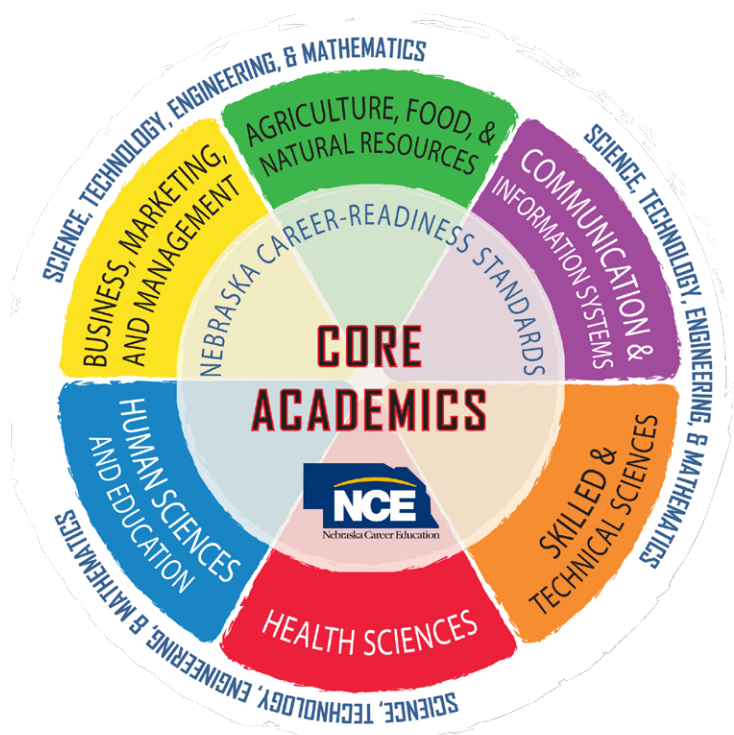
SCIENCE, TECHNOLOGY, ENGINEERING, & MATHEMATICS

AGRICULTURE, FOOD, & NATURAL RESOURCES

SCIENCE, TECHNOLOGY, ENGINEERING, & MATHEMATICS

COMMUNICATION & INFORMATION SYSTEMS

BUSINESS, MARKETING, AND MANAGEMENT

NEBRASKA CAREER-READINESS STANDARDS

CORE ACADEMICS

SKILLED & TECHNICAL SCIENCES

HUMAN SCIENCES AND EDUCATION

NCE
Nebraska Career Education

SCIENCE, TECHNOLOGY, ENGINEERING, & MATHEMATICS

HEALTH SCIENCES

SCIENCE, TECHNOLOGY, ENGINEERING, & MATHEMATICS